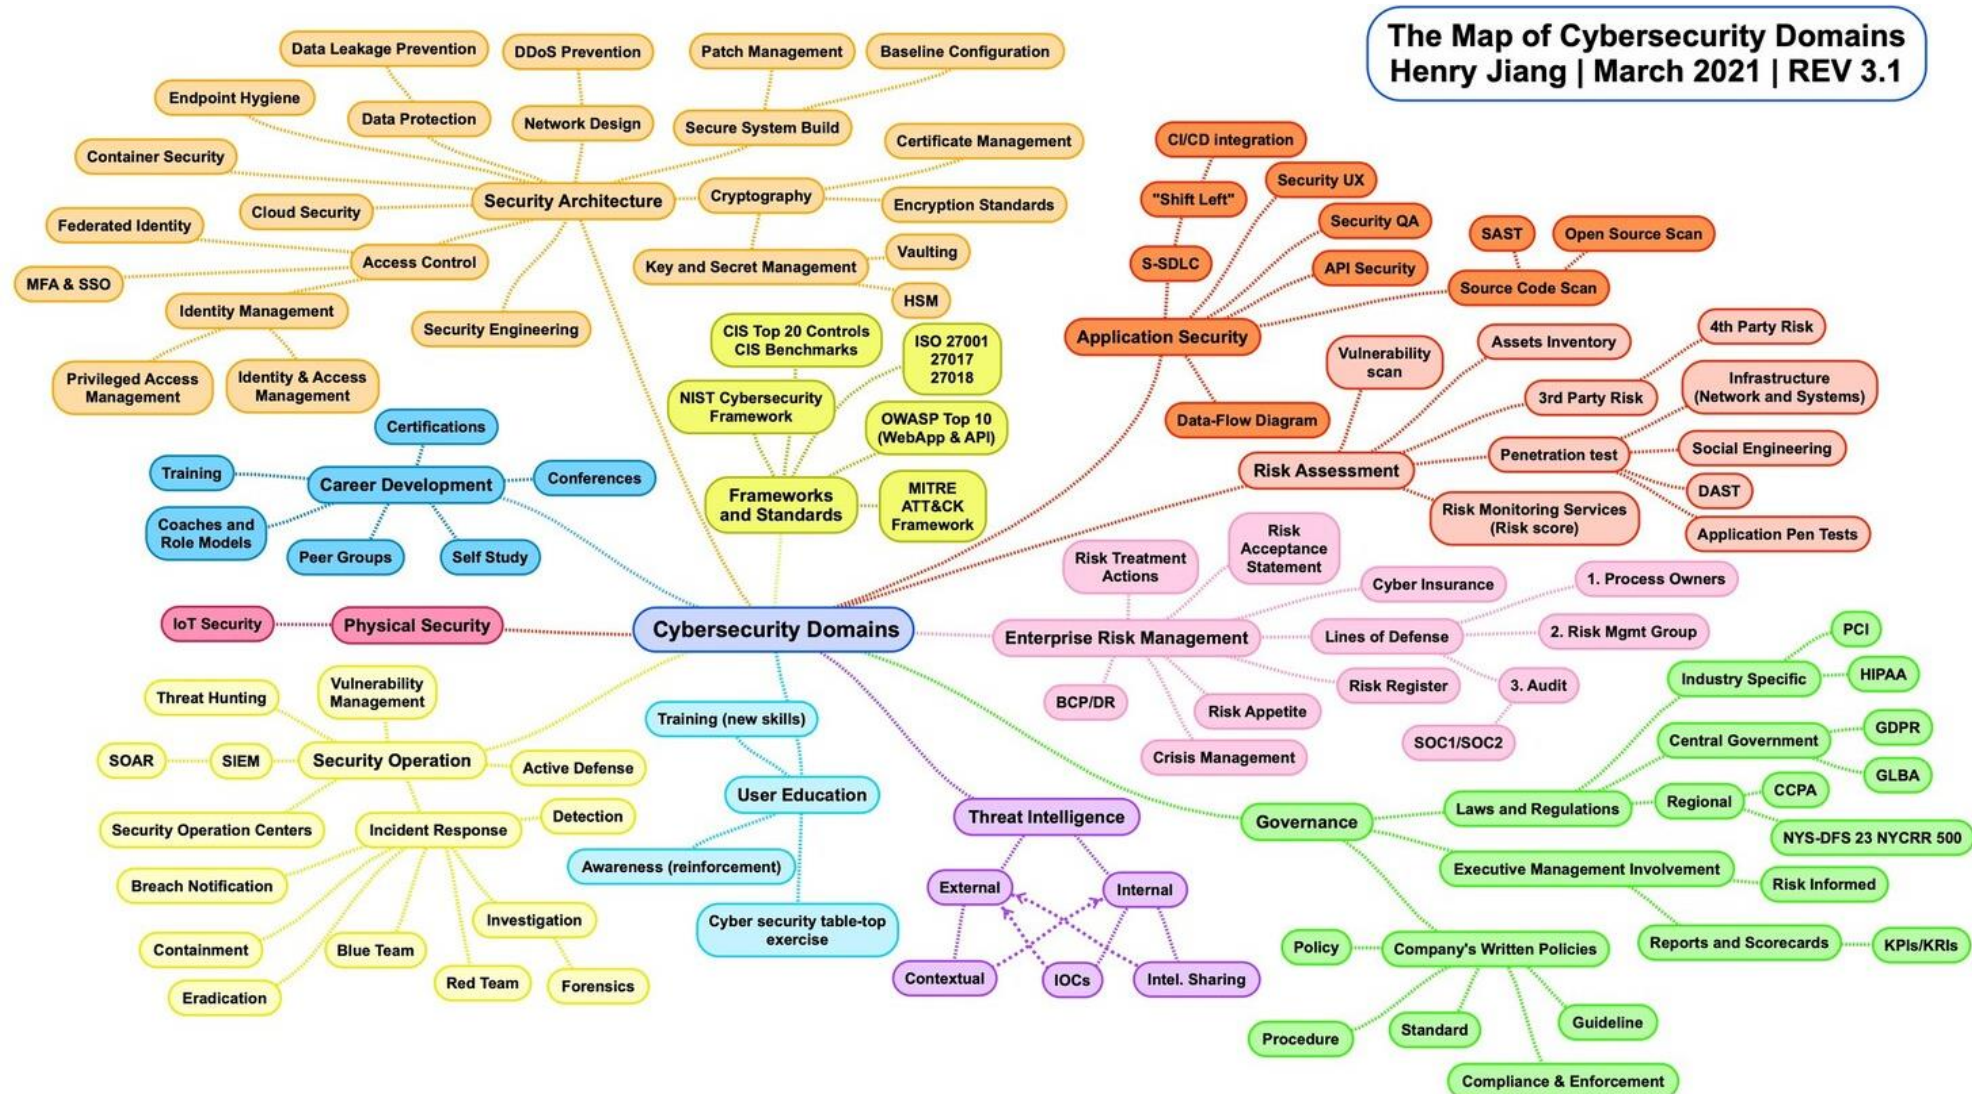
The Map of Cybersecurity Domains
Henry Jiang | March 2021 | REV 3.1

Cybersecurity Domains

Security Architecture
Data Leakage Prevention
DDoS Prevention
Patch Management
Baseline Configuration
Endpoint Hygiene
Data Protection
Network Design
Secure System Build
Certificate Management
Container Security
Cryptography
Cloud Security
Encryption Standards
Federated Identity
Vaulting
Access Control
Key and Secret Management
MFA & SSO
HSM
Identity Management
Security Engineering
Privileged Access Management
Identity & Access Management

Frameworks and Standards
CIS Top 20 Controls CIS Benchmarks
ISO 27001 27017 27018
NIST Cybersecurity Framework
OWASP Top 10 (WebApp & API)
MITRE ATT&CK Framework

Application Security
CI/CD integration
"Shift Left"
Security UX
Security QA
S-SDLC
API Security
SAST
Open Source Scan
Source Code Scan
Data-Flow Diagram

Risk Assessment
Vulnerability scan
Assets Inventory
4th Party Risk
3rd Party Risk
Infrastructure (Network and Systems)
Penetration test
Social Engineering
DAST
Risk Monitoring Services (Risk score)
Application Pen Tests

Career Development
Certifications
Training
Conferences
Coaches and Role Models
Peer Groups
Self Study

Physical Security
IoT Security

Enterprise Risk Management
Risk Treatment Actions
Risk Acceptance Statement
Cyber Insurance
1. Process Owners
Lines of Defense
2. Risk Mgmt Group
Risk Register
3. Audit
BCP/DR
Risk Appetite
SOC1/SOC2
Crisis Management

Security Operation
Threat Hunting
Vulnerability Management
SOAR
SIEM
Active Defense
Security Operation Centers
Incident Response
Detection
Breach Notification
Investigation
Containment
Blue Team
Red Team
Forensics
Eradication

User Education
Training (new skills)
Awareness (reinforcement)
Cyber security table-top exercise

Threat Intelligence
External
Internal
Contextual
IOCs
Intel. Sharing

Governance
Industry Specific
PCI
HIPAA
Central Government
GDPR
GLBA
Laws and Regulations
Regional
CCPA
NYS-DFS 23 NYCRR 500
Executive Management Involvement
Risk Informed
Reports and Scorecards
KPIs/KRIs
Policy
Company's Written Policies
Procedure
Standard
Guideline
Compliance & Enforcement